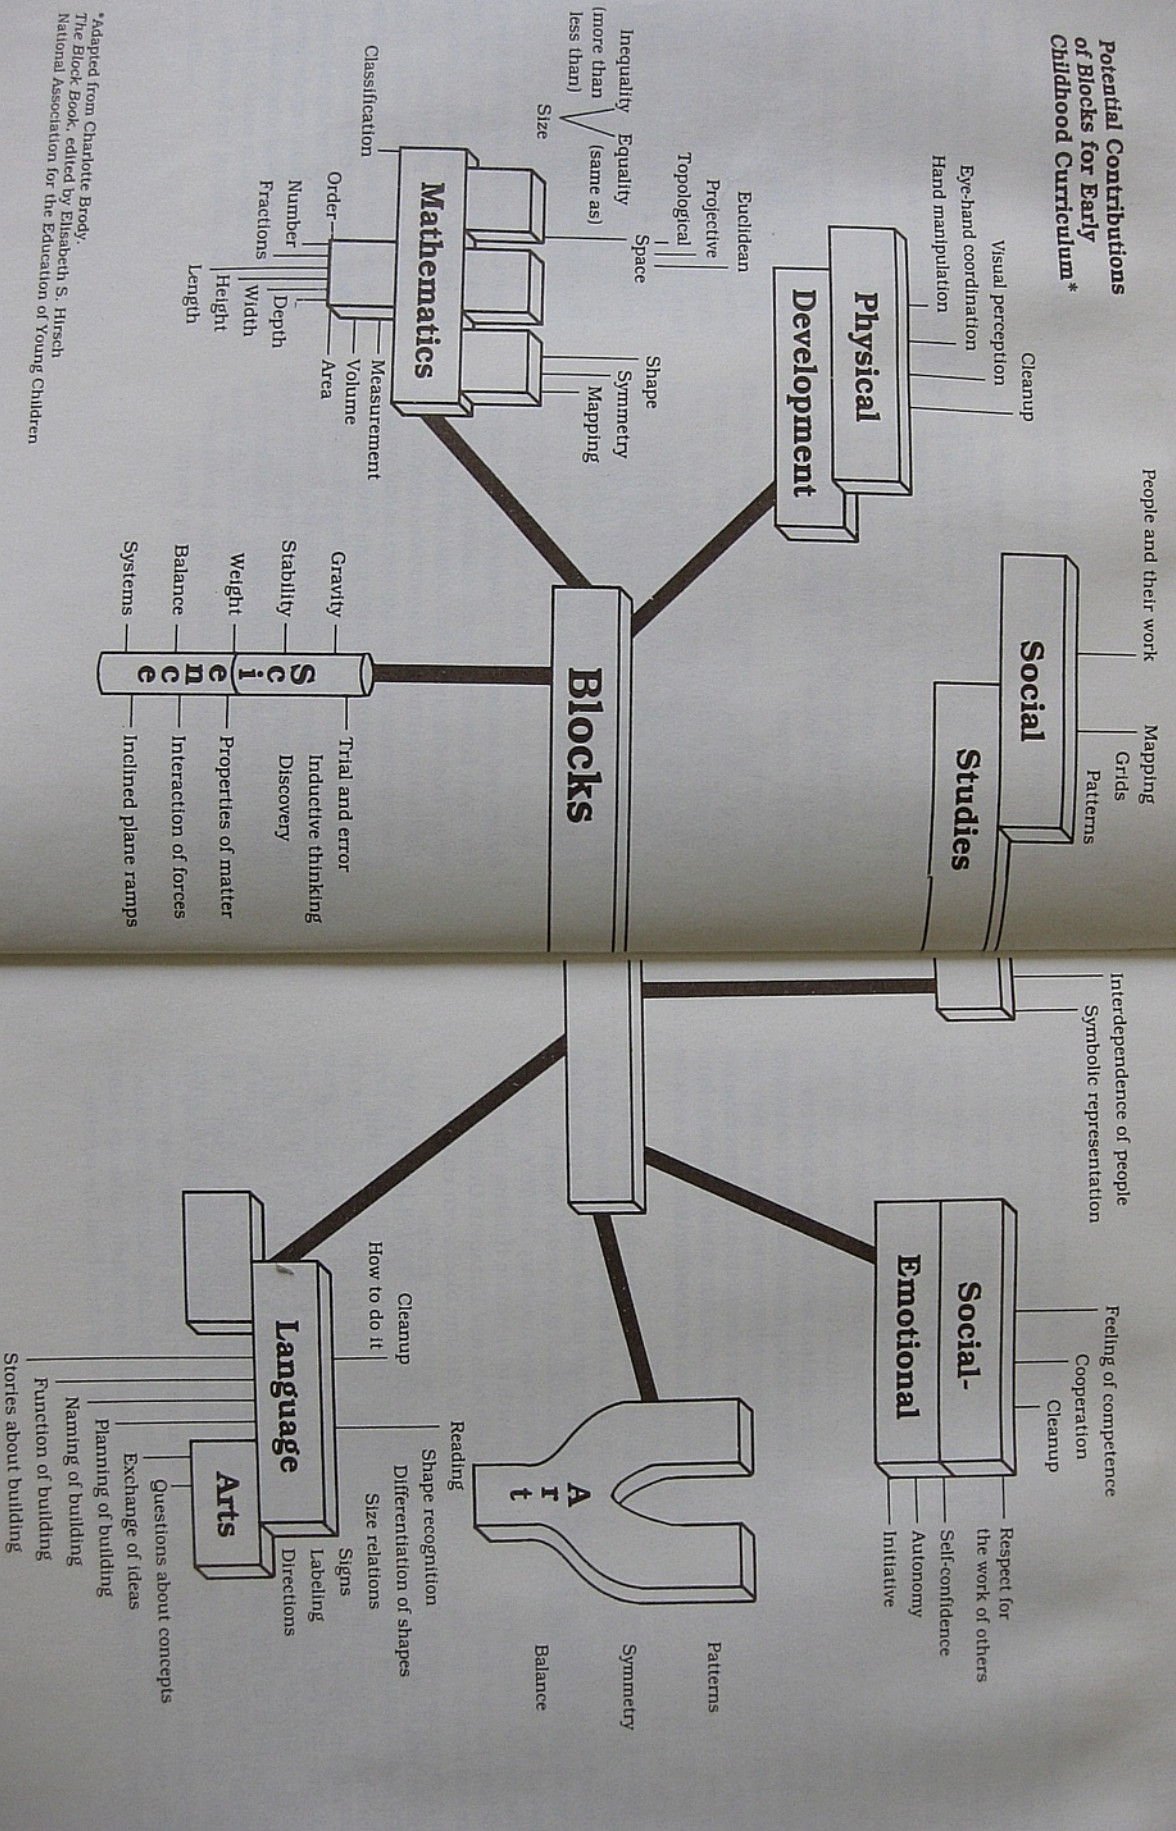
Potential Contributions of Blocks for Early Childhood Curriculum*

Blocks

Physical Development

Cleanup
Visual perception
Eye-hand coordination
Hand manipulation

Mathematics

Euclidean
Projective
Topological
Space
Shape
Symmetry
Mapping
Inequality (more than less than)
Equality (same as)
Size
Classification
Order
Number
Fractions
Depth
Width
Height
Length
Measurement
Volume
Area

Science

Gravity
Stability
Weight
Balance
Systems
Trial and error
Inductive thinking
Discovery
Properties of matter
Interaction of forces
Inclined plane ramps

Social Studies

People and their work
Mapping
Grids
Patterns
Interdependence of people
Symbolic representation

Social-Emotional

Feeling of competence
Cooperation
Cleanup
Respect for the work of others
Self-confidence
Autonomy
Initiative

Art

Patterns
Symmetry
Balance

Language Arts

Reading
Cleanup
How to do it
Shape recognition
Differentiation of shapes
Size relations
Signs
Labeling
Directions
Questions about concepts
Exchange of ideas
Planning of building
Naming of building
Function of building
Stories about building

*Adapted from Charlotte Brody. The Block Book, edited by Elisabeth S. Hirsch National Association for the Education of Young Children